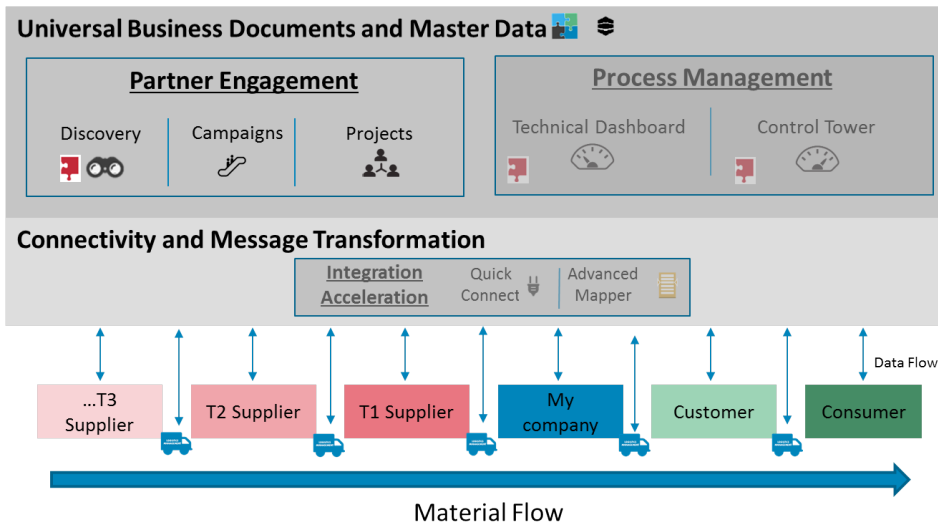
Universal Business Documents and Master Data

Partner Engagement

Discovery

Campaigns

Projects

Process Management

Technical Dashboard

Control Tower

Connectivity and Message Transformation

Integration Acceleration

Quick Connect

Advanced Mapper

Data Flow

...T3 Supplier

T2 Supplier

T1 Supplier

My company

Customer

Consumer

Material Flow